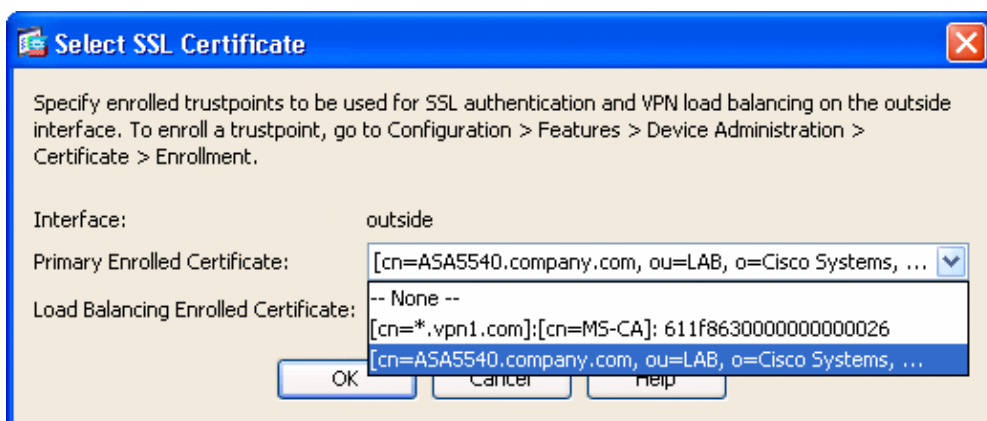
Select SSL Certificate

Specify enrolled trustpoints to be used for SSL authentication and VPN load balancing on the outside interface. To enroll a trustpoint, go to Configuration > Features > Device Administration > Certificate > Enrollment.

Interface: outside

Primary Enrolled Certificate: [cn=ASA5540.company.com, ou=LAB, o=Cisco Systems, ...

Load Balancing Enrolled Certificate:

-- None --
[cn=*.vpn1.com]:[cn=MS-CA]: 611f8630000000000026
[cn=ASA5540.company.com, ou=LAB, o=Cisco Systems, ...

OK Cancel Help